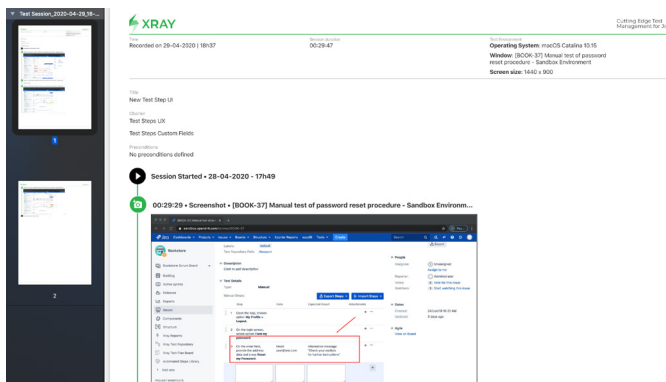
Test Session_2020-04-29_18-...

1

2

XRAY

Cutting Edge Test Management for Ji

Time
Recorded on 29-04-2020 | 18h37

Session duration
00:29:47

Test Environment
Operating System: macOS Catalina 10.15
Window: [BOOK-37] Manual test of password reset procedure - Sandbox Environment
Screen size: 1440 x 900

Title
New Test Step UI

Charter
Test Steps UX

Test Steps Custom Fields

Preconditions
No preconditions defined

Session Started • 28-04-2020 - 17h49

00:29:29 • Screenshot • [BOOK-37] Manual test of password reset procedure - Sandbox Environm...

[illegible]